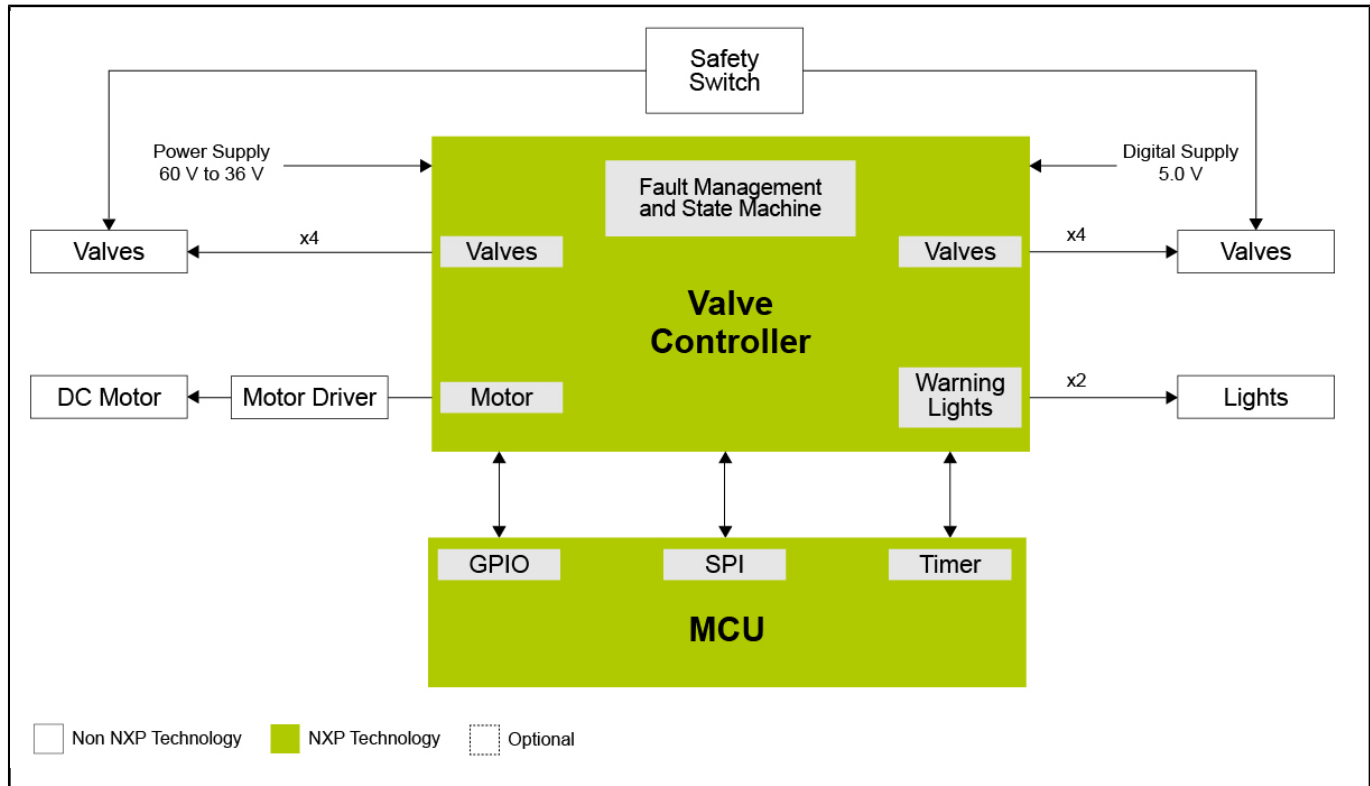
Safety Switch

Power Supply 60 V to 36 V

Digital Supply 5.0 V

Fault Management and State Machine

Valves

x4

Valves

Valves

x4

Valves

Valve Controller

DC Motor

Motor Driver

Motor

Warning Lights

x2

Lights

GPIO

SPI

Timer

MCU

Non NXP Technology

NXP Technology

Optional